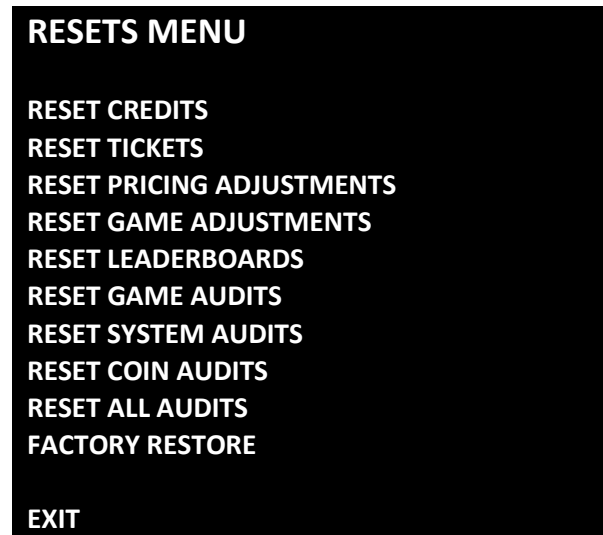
RESETS MENU

RESET CREDITS
RESET TICKETS
RESET PRICING ADJUSTMENTS
RESET GAME ADJUSTMENTS
RESET LEADERBOARDS
RESET GAME AUDITS
RESET SYSTEM AUDITS
RESET COIN AUDITS
RESET ALL AUDITS
FACTORY RESTORE

EXIT